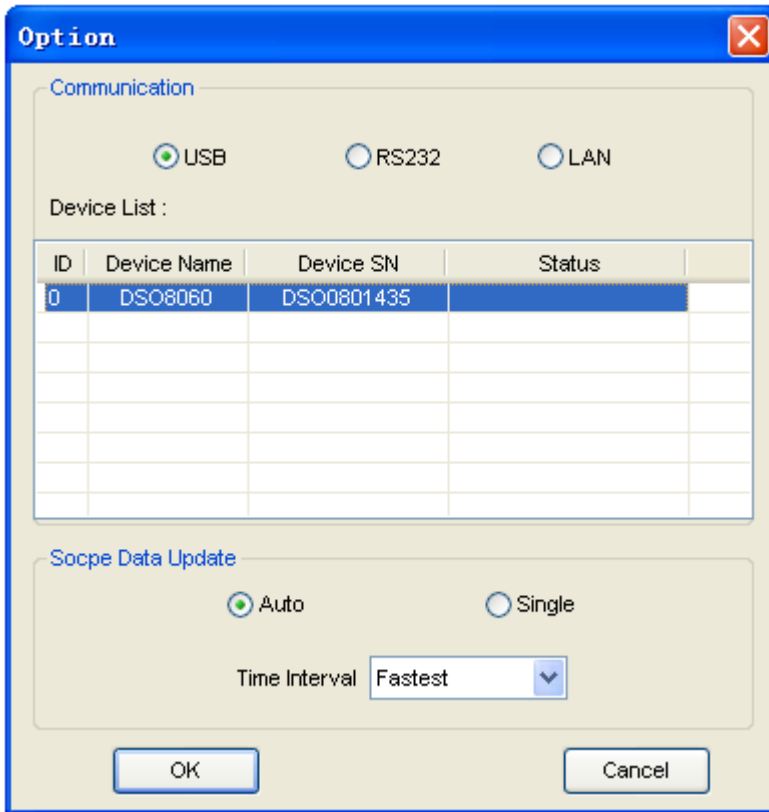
Option

Communication

USB RS232 LAN

Device List :

| ID | Device Name | Device SN | Status |
|---|---|---|---|
| 0 | DSO8060 | DSO0801435 | |

Socpe Data Update

Auto Single

Time Interval Fastest

OK Cancel